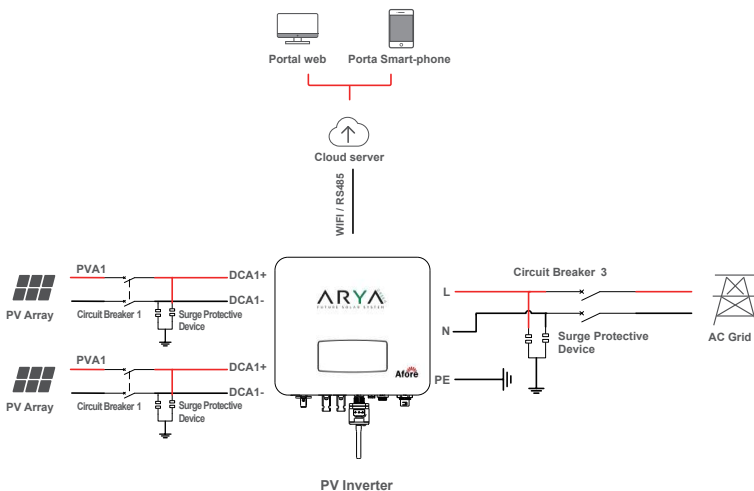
Portal web

Porta Smart-phone

Cloud server

WIFI / RS485

PVA1

DCA1+

DCA1-

PV Array

Circuit Breaker 1

Surge Protective Device

PVA1

DCA1+

DCA1-

PV Array

Circuit Breaker 1

Surge Protective Device

ARYA

FUTURE SOLAR SYSTEM

Afore

Circuit Breaker 3

L

N

PE

Surge Protective Device

AC Grid

PV Inverter